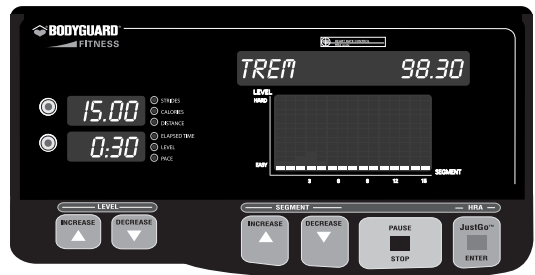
BODYGUARD FITNESS

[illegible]

TREM 98.30

LEVEL
HARD
EASY
3 6 9 12 15
SEGMENT

15.00
STRIDES
CALORIES
DISTANCE

0:30
ELAPSED TIME
LEVEL
PACE

LEVEL
INCREASE
DECREASE

SEGMENT
INCREASE
DECREASE

PAUSE
STOP

HRA
JustGo™
ENTER